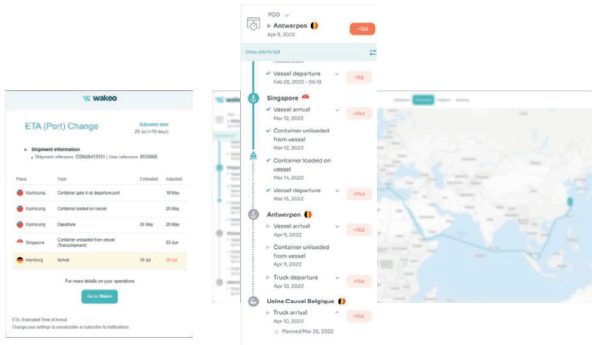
wakeo

ETA (Port) Change

Adjusted date
29 Jul (+19 days)

Shipment information
Shipment reference: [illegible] | User reference: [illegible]

| Places | Type | Estimated | Adjusted |
|---|---|---|---|
| Kaohsiung | Container gate in at departure port | | 19 May |
| Kaohsiung | Container loaded on vessel | | 25 May |
| Kaohsiung | Departure | 25 May | 26 May |
| Singapore | Container unloaded from vessel (Transshipment) | | 03 Jul |
| Hamburg | Arrival | 10 Jul | 29 Jul |

For more details on your operations

Go to Wakeo

ETA: Estimated Time of Arrival
Change your settings to unsubscribe or subscribe to notifications

POD
Antwerpen
Apr 9, 2022
+Set

View alerts list

Vessel departure
Feb 28, 2022 - 05:15
+Set

Singapore
Vessel arrival
Mar 10, 2022
+Set

Container unloaded from vessel
Mar 12, 2022

Container loaded on vessel
Mar 14, 2022

Vessel departure
Mar 15, 2022
+Set

Antwerpen
Vessel arrival
Apr 9, 2022
+Set

Container unloaded from vessel
Apr 10, 2022

Truck departure
Apr 10, 2022
+Set

Usine Cauvel Belgique
Truck arrival
Apr 10, 2022
+Set
Planned Mar 26, 2022